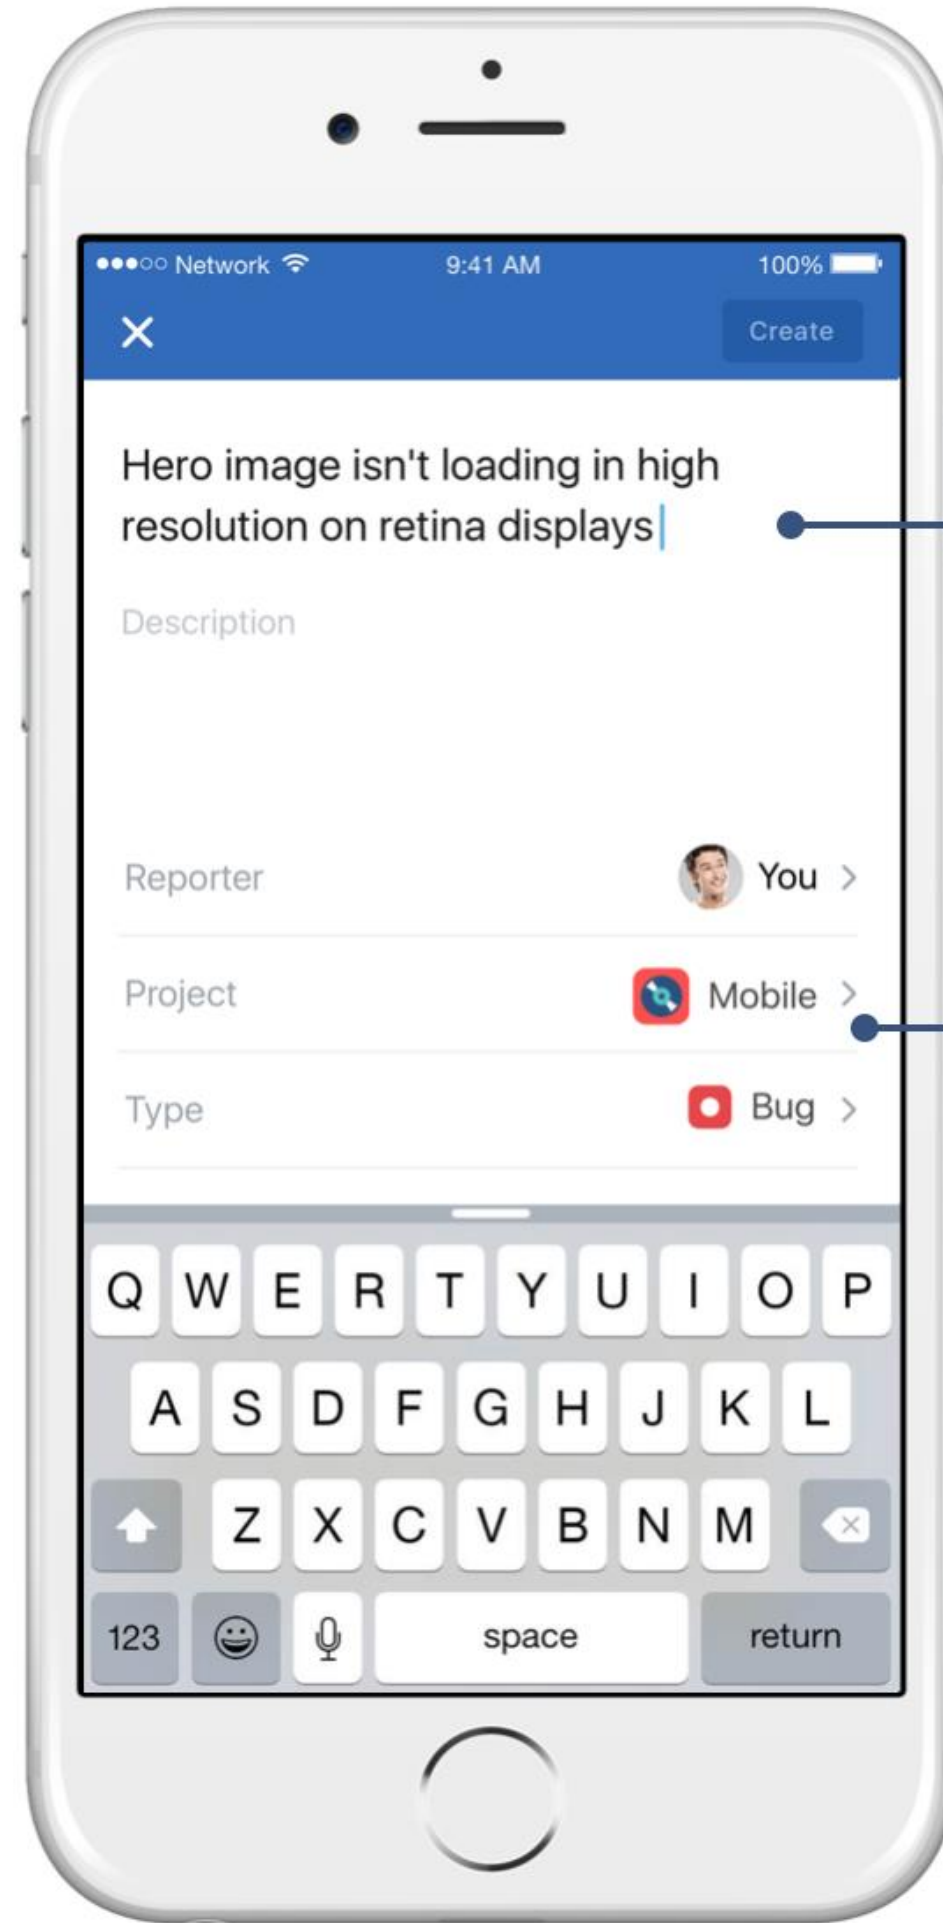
●●●○○ Network 9:41 AM 100%

×

Create

Hero image isn't loading in high resolution on retina displays

Description

Reporter You >

Project Mobile >

Type Bug >

Q W E R T Y U I O P

A S D F G H J K L

Z X C V B N M

123 space return